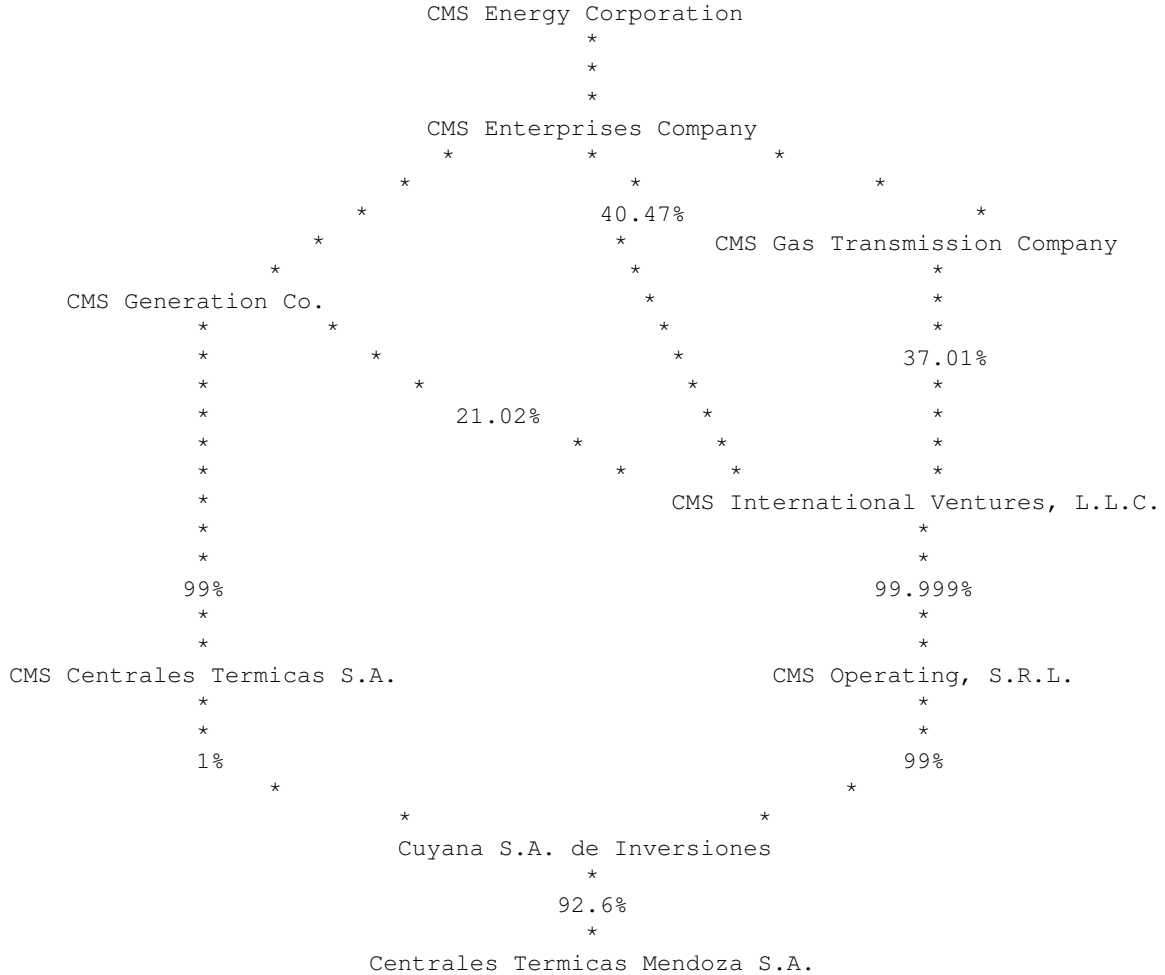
CMS Energy Corporation

CMS Enterprises Company

40.47%

CMS Gas Transmission Company

CMS Generation Co.

37.01%

21.02%

CMS International Ventures, L.L.C.

99%

99.999%

CMS Centrales Termicas S.A.

CMS Operating, S.R.L.

1%

99%

Cuyana S.A. de Inversiones

92.6%

Centrales Termicas Mendoza S.A.